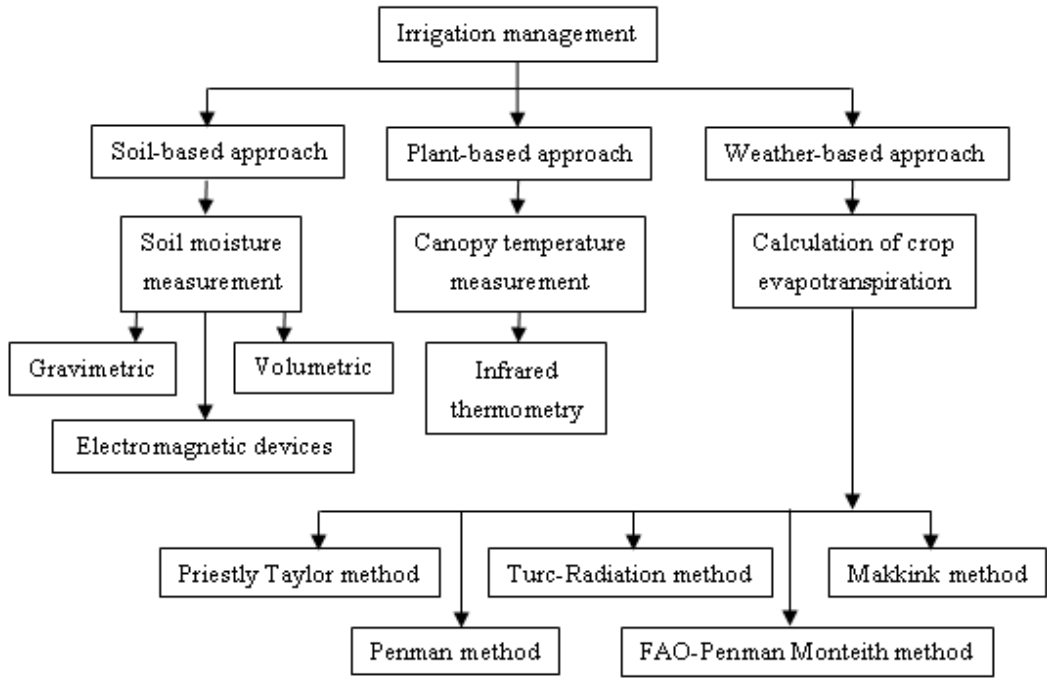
Irrigation management

Soil-based approach

Plant-based approach

Weather-based approach

Soil moisture measurement

Canopy temperature measurement

Calculation of crop evapotranspiration

Gravimetric

Volumetric

Infrared thermometry

Electromagnetic devices

Priestly Taylor method

Turc-Radiation method

Makkink method

Penman method

FAO-Penman Monteith method